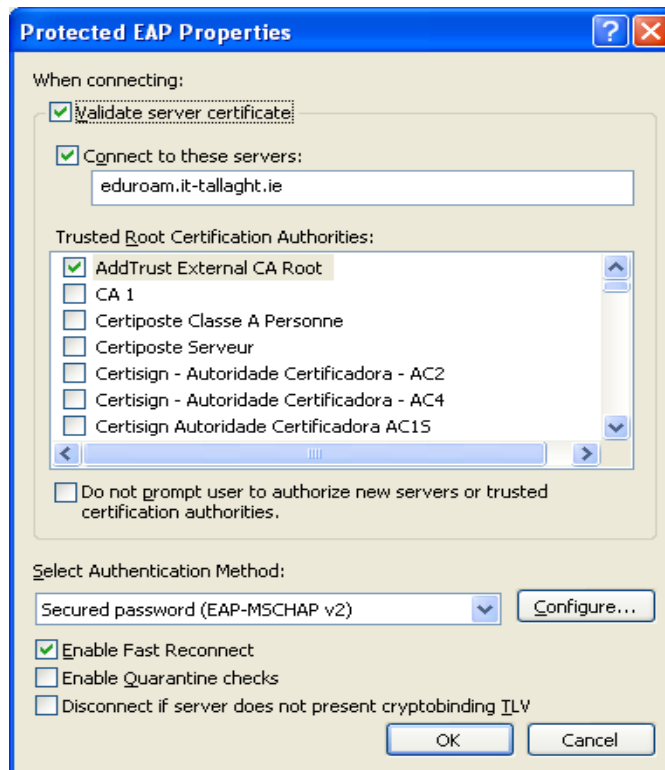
Protected EAP Properties

When connecting:

Validate server certificate

Connect to these servers:

eduroam.it-tallaght.ie

Trusted Root Certification Authorities:

AddTrust External CA Root
CA 1
Certiposte Classe A Personne
Certiposte Serveur
Certisign - Autoridade Certificadora - AC2
Certisign - Autoridade Certificadora - AC4
Certisign Autoridade Certificadora AC1S

Do not prompt user to authorize new servers or trusted certification authorities.

Select Authentication Method:

Secured password (EAP-MSCHAP v2)

Configure...

Enable Fast Reconnect
Enable Quarantine checks
Disconnect if server does not present cryptobinding TLV

OK
Cancel